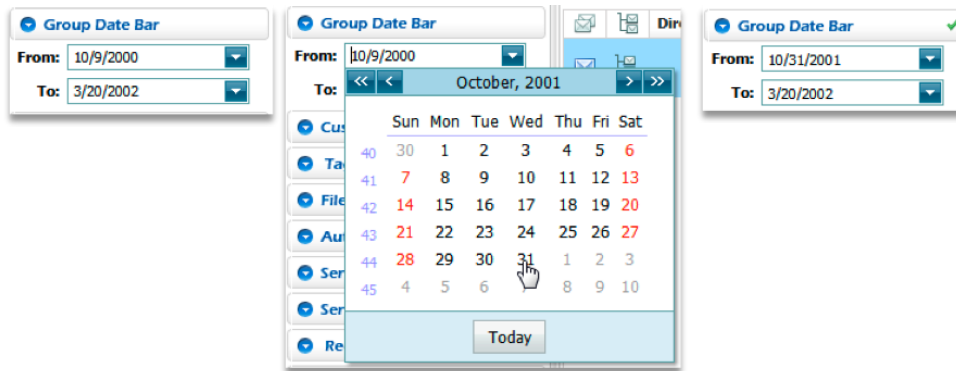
Group Date Bar

From: 10/9/2000

To: 3/20/2002

Group Date Bar

From: 10/9/2000

To:

Cus

Ta

File

Au

Ser

Ser

Re

Dir

«  <  October, 2001  >  »

|  | Sun | Mon | Tue | Wed | Thu | Fri | Sat |
|---|---|---|---|---|---|---|---|
| 40 | 30 | 1 | 2 | 3 | 4 | 5 | 6 |
| 41 | 7 | 8 | 9 | 10 | 11 | 12 | 13 |
| 42 | 14 | 15 | 16 | 17 | 18 | 19 | 20 |
| 43 | 21 | 22 | 23 | 24 | 25 | 26 | 27 |
| 44 | 28 | 29 | 30 | 31 | 1 | 2 | 3 |
| 45 | 4 | 5 | 6 |  | 8 | 9 | 10 |

Today

Group Date Bar

From: 10/31/2001

To: 3/20/2002